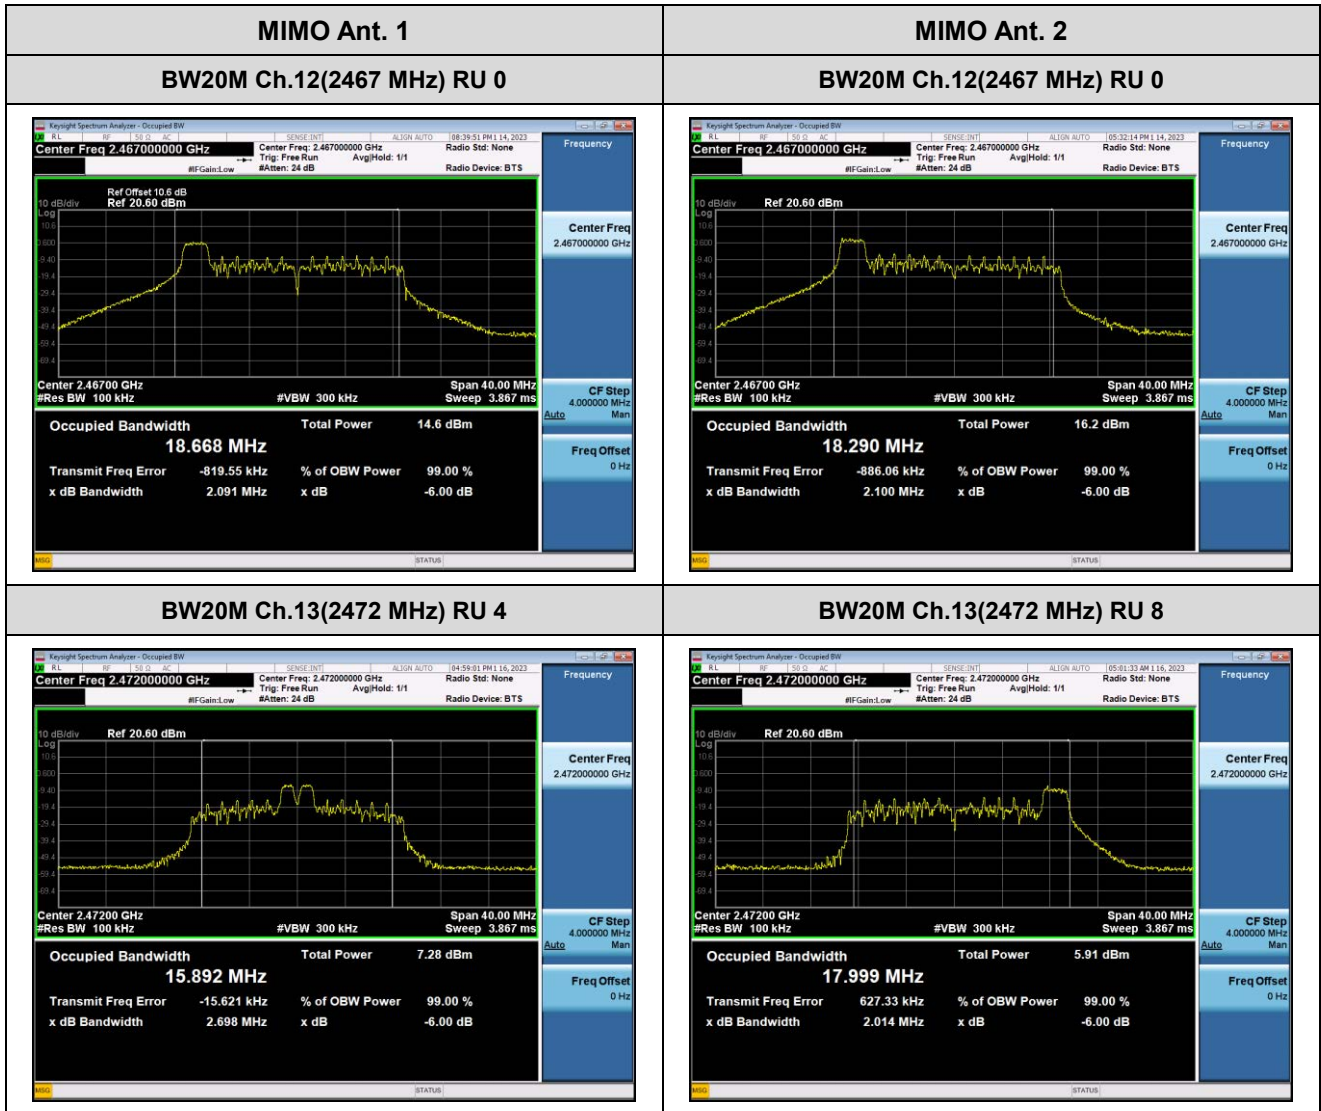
| MIMO Ant. 1 | MIMO Ant. 2 |
|---|---|
| BW20M Ch.12(2467 MHz) RU 0 | BW20M Ch.12(2467 MHz) RU 0 |
| Keysight Spectrum Analyzer - Occupied BW<br>RL RF 50 Ω AC SENSE:INT ALIGN AUTO 08:39:51 PM 1 14, 2023<br>Center Freq 2.467000000 GHz<br>Center Freq: 2.467000000 GHz Trig: Free Run Avg\|Hold: 1/1 #Atten: 24 dB #IFGain:Low<br>Radio Std: None Radio Device: BTS<br>Frequency<br>10 dB/div Log Ref Offset 10.6 dB Ref 20.60 dBm<br>10.6 0.600 -9.40 -19.4 -29.4 -39.4 -49.4 -59.4 -69.4<br>Center 2.46700 GHz #Res BW 100 kHz #VBW 300 kHz Span 40.00 MHz Sweep 3.867 ms<br>Center Freq 2.467000000 GHz<br>CF Step 4.000000 MHz Auto Man<br>Freq Offset 0 Hz<br>Occupied Bandwidth 18.668 MHz<br>Total Power 14.6 dBm<br>Transmit Freq Error -819.55 kHz<br>% of OBW Power 99.00 %<br>x dB Bandwidth 2.091 MHz<br>x dB -6.00 dB<br>MSG STATUS | Keysight Spectrum Analyzer - Occupied BW<br>RL RF 50 Ω AC SENSE:INT ALIGN AUTO 05:32:14 PM 1 14, 2023<br>Center Freq 2.467000000 GHz<br>Center Freq: 2.467000000 GHz Trig: Free Run Avg\|Hold: 1/1 #Atten: 24 dB #IFGain:Low<br>Radio Std: None Radio Device: BTS<br>Frequency<br>10 dB/div Log Ref 20.60 dBm<br>10.6 0.600 -9.40 -19.4 -29.4 -39.4 -49.4 -59.4 -69.4<br>Center 2.46700 GHz #Res BW 100 kHz #VBW 300 kHz Span 40.00 MHz Sweep 3.867 ms<br>Center Freq 2.467000000 GHz<br>CF Step 4.000000 MHz Auto Man<br>Freq Offset 0 Hz<br>Occupied Bandwidth 18.290 MHz<br>Total Power 16.2 dBm<br>Transmit Freq Error -886.06 kHz<br>% of OBW Power 99.00 %<br>x dB Bandwidth 2.100 MHz<br>x dB -6.00 dB<br>MSG STATUS |
| BW20M Ch.13(2472 MHz) RU 4 | BW20M Ch.13(2472 MHz) RU 8 |
| Keysight Spectrum Analyzer - Occupied BW<br>RL RF 50 Ω AC SENSE:INT ALIGN AUTO 04:59:01 PM 1 16, 2023<br>Center Freq 2.472000000 GHz<br>Center Freq: 2.472000000 GHz Trig: Free Run Avg\|Hold: 1/1 #Atten: 24 dB #IFGain:Low<br>Radio Std: None Radio Device: BTS<br>Frequency<br>10 dB/div Log Ref 20.60 dBm<br>10.6 0.600 -9.40 -19.4 -29.4 -39.4 -49.4 -59.4 -69.4<br>Center 2.47200 GHz #Res BW 100 kHz #VBW 300 kHz Span 40.00 MHz Sweep 3.867 ms<br>Center Freq 2.472000000 GHz<br>CF Step 4.000000 MHz Auto Man<br>Freq Offset 0 Hz<br>Occupied Bandwidth 15.892 MHz<br>Total Power 7.28 dBm<br>Transmit Freq Error -15.621 kHz<br>% of OBW Power 99.00 %<br>x dB Bandwidth 2.698 MHz<br>x dB -6.00 dB<br>MSG STATUS | Keysight Spectrum Analyzer - Occupied BW<br>RL RF 50 Ω AC SENSE:INT ALIGN AUTO 05:01:33 AM 1 16, 2023<br>Center Freq 2.472000000 GHz<br>Center Freq: 2.472000000 GHz Trig: Free Run Avg\|Hold: 1/1 #Atten: 24 dB #IFGain:Low<br>Radio Std: None Radio Device: BTS<br>Frequency<br>10 dB/div Log Ref 20.60 dBm<br>10.6 0.600 -9.40 -19.4 -29.4 -39.4 -49.4 -59.4 -69.4<br>Center 2.47200 GHz #Res BW 100 kHz #VBW 300 kHz Span 40.00 MHz Sweep 3.867 ms<br>Center Freq 2.472000000 GHz<br>CF Step 4.000000 MHz Auto Man<br>Freq Offset 0 Hz<br>Occupied Bandwidth 17.999 MHz<br>Total Power 5.91 dBm<br>Transmit Freq Error 627.33 kHz<br>% of OBW Power 99.00 %<br>x dB Bandwidth 2.014 MHz<br>x dB -6.00 dB<br>MSG STATUS |